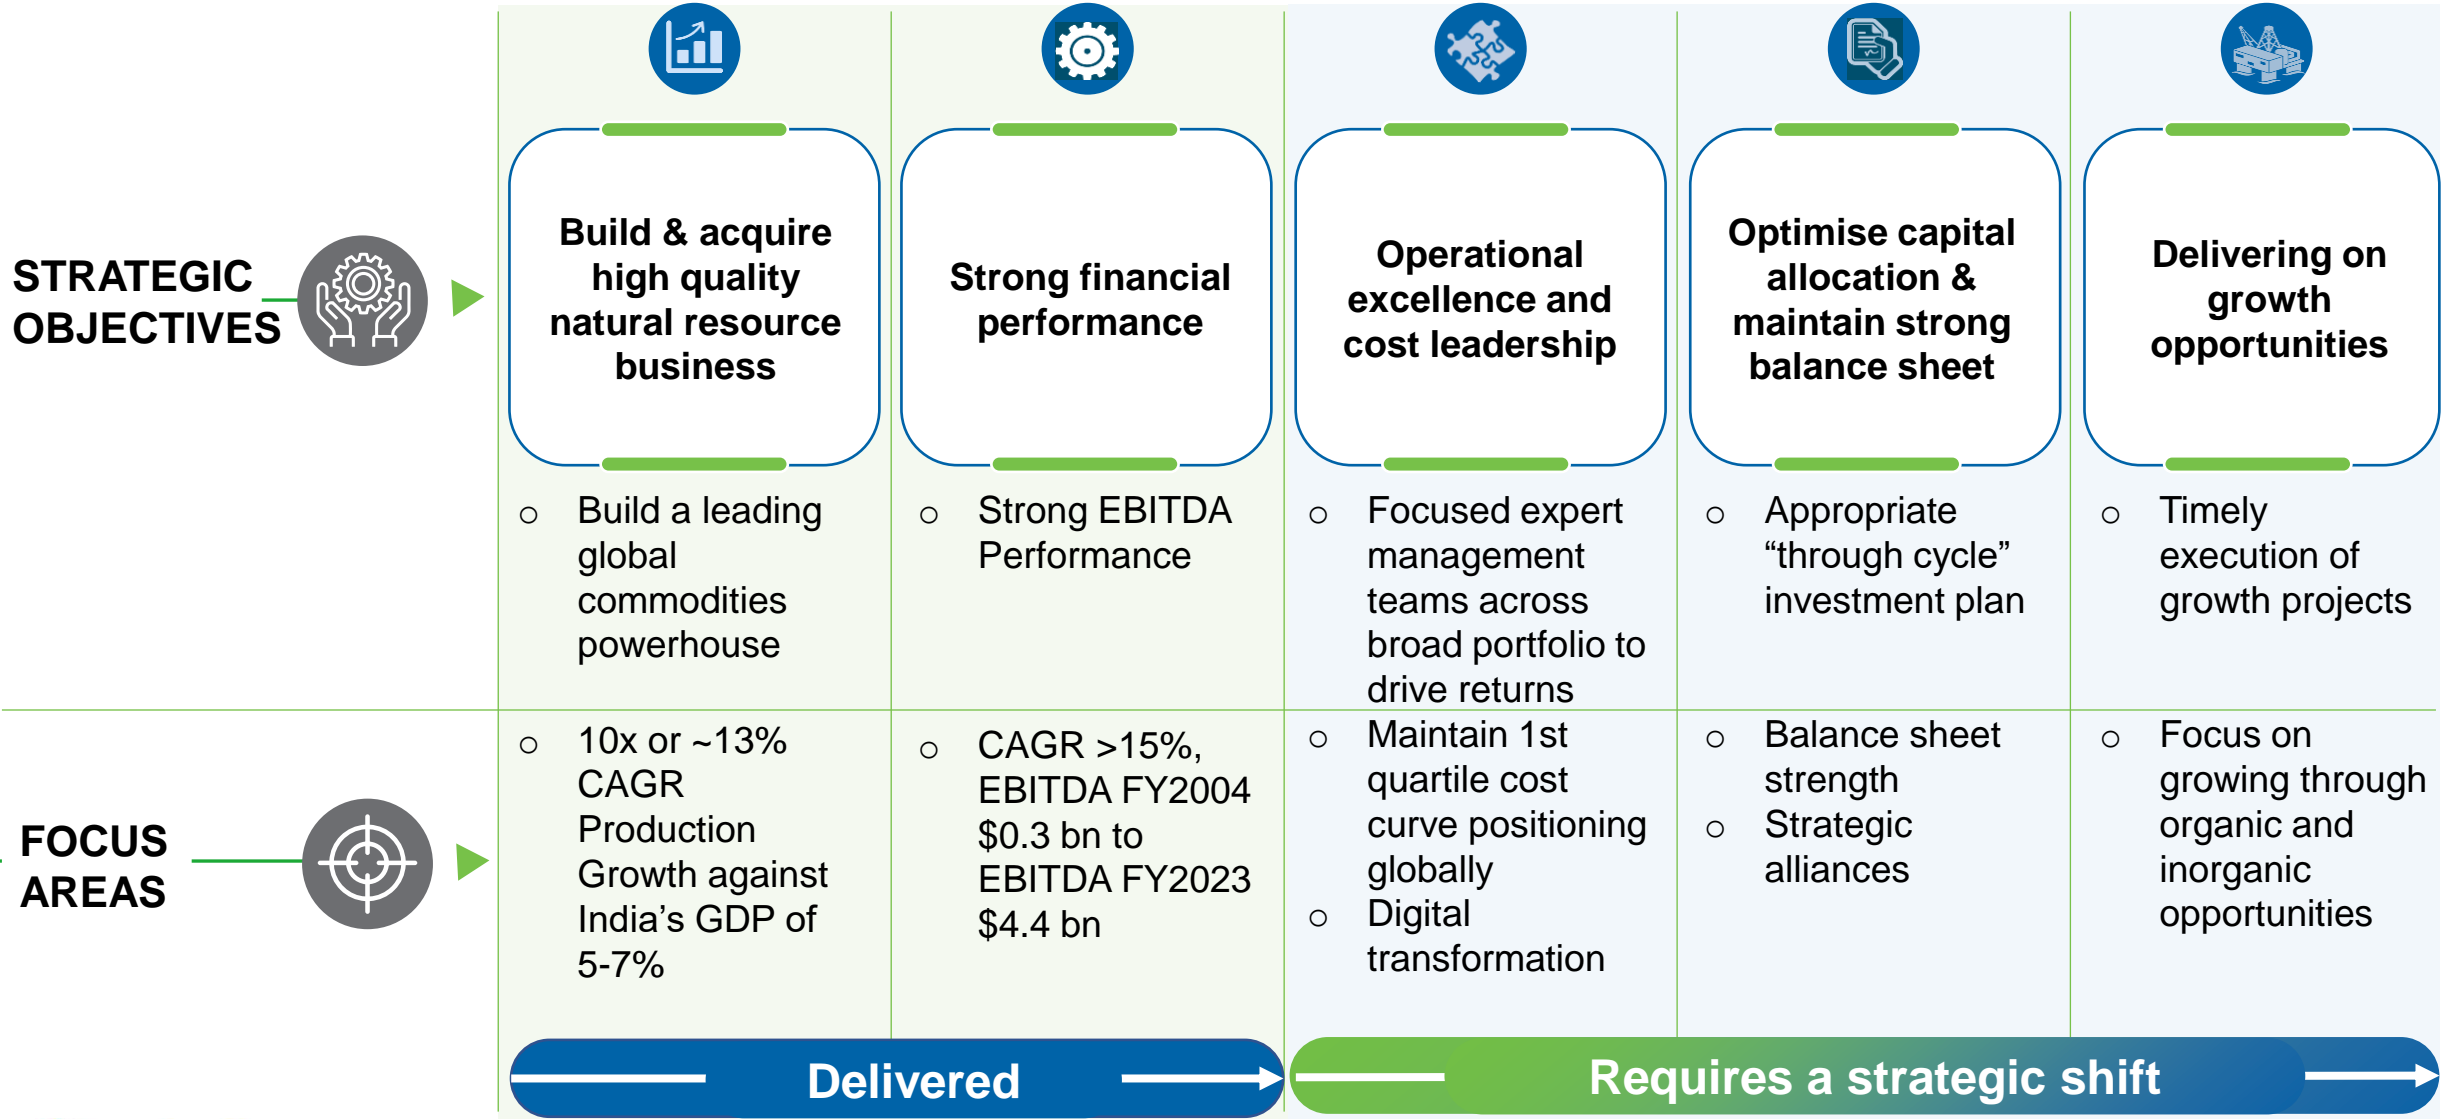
STRATEGIC OBJECTIVES

Build & acquire high quality natural resource business

Strong financial performance

Operational excellence and cost leadership

Optimise capital allocation & maintain strong balance sheet

Delivering on growth opportunities

○ Build a leading global commodities powerhouse

○ Strong EBITDA Performance

○ Focused expert management teams across broad portfolio to drive returns

○ Appropriate “through cycle” investment plan

○ Timely execution of growth projects

FOCUS AREAS

○ 10x or ~13% CAGR Production Growth against India’s GDP of 5-7%

○ CAGR >15%, EBITDA FY2004 $0.3 bn to EBITDA FY2023 $4.4 bn

○ Maintain 1st quartile cost curve positioning globally
○ Digital transformation

○ Balance sheet strength
○ Strategic alliances

○ Focus on growing through organic and inorganic opportunities

Delivered

Requires a strategic shift